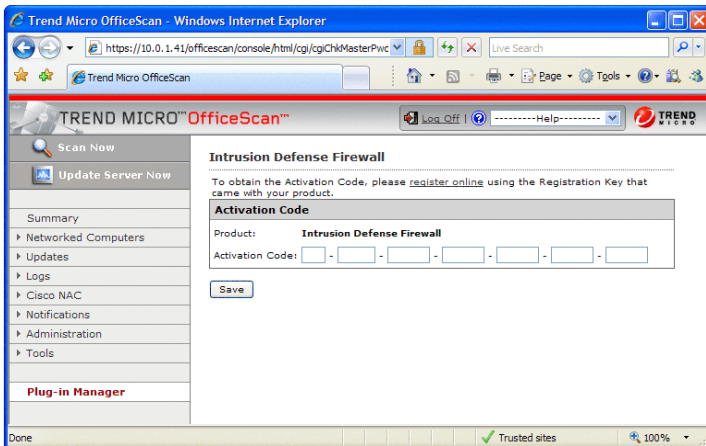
Trend Micro OfficeScan - Windows Internet Explorer

https://10.0.1.41/officescan/console/html/cgi/cgiChkMasterPwd

Live Search

Trend Micro OfficeScan

Page ▾ Tools ▾

TREND MICRO™ OfficeScan™

Log Off | ---------Help---------

TREND MICRO

Scan Now

Update Server Now

Summary

Networked Computers

Updates

Logs

Cisco NAC

Notifications

Administration

Tools

Plug-in Manager

Intrusion Defense Firewall

To obtain the Activation Code, please register online using the Registration Key that came with your product.

Activation Code

Product: Intrusion Defense Firewall

Activation Code: - - - - - -

Save

Done

Trusted sites

100%